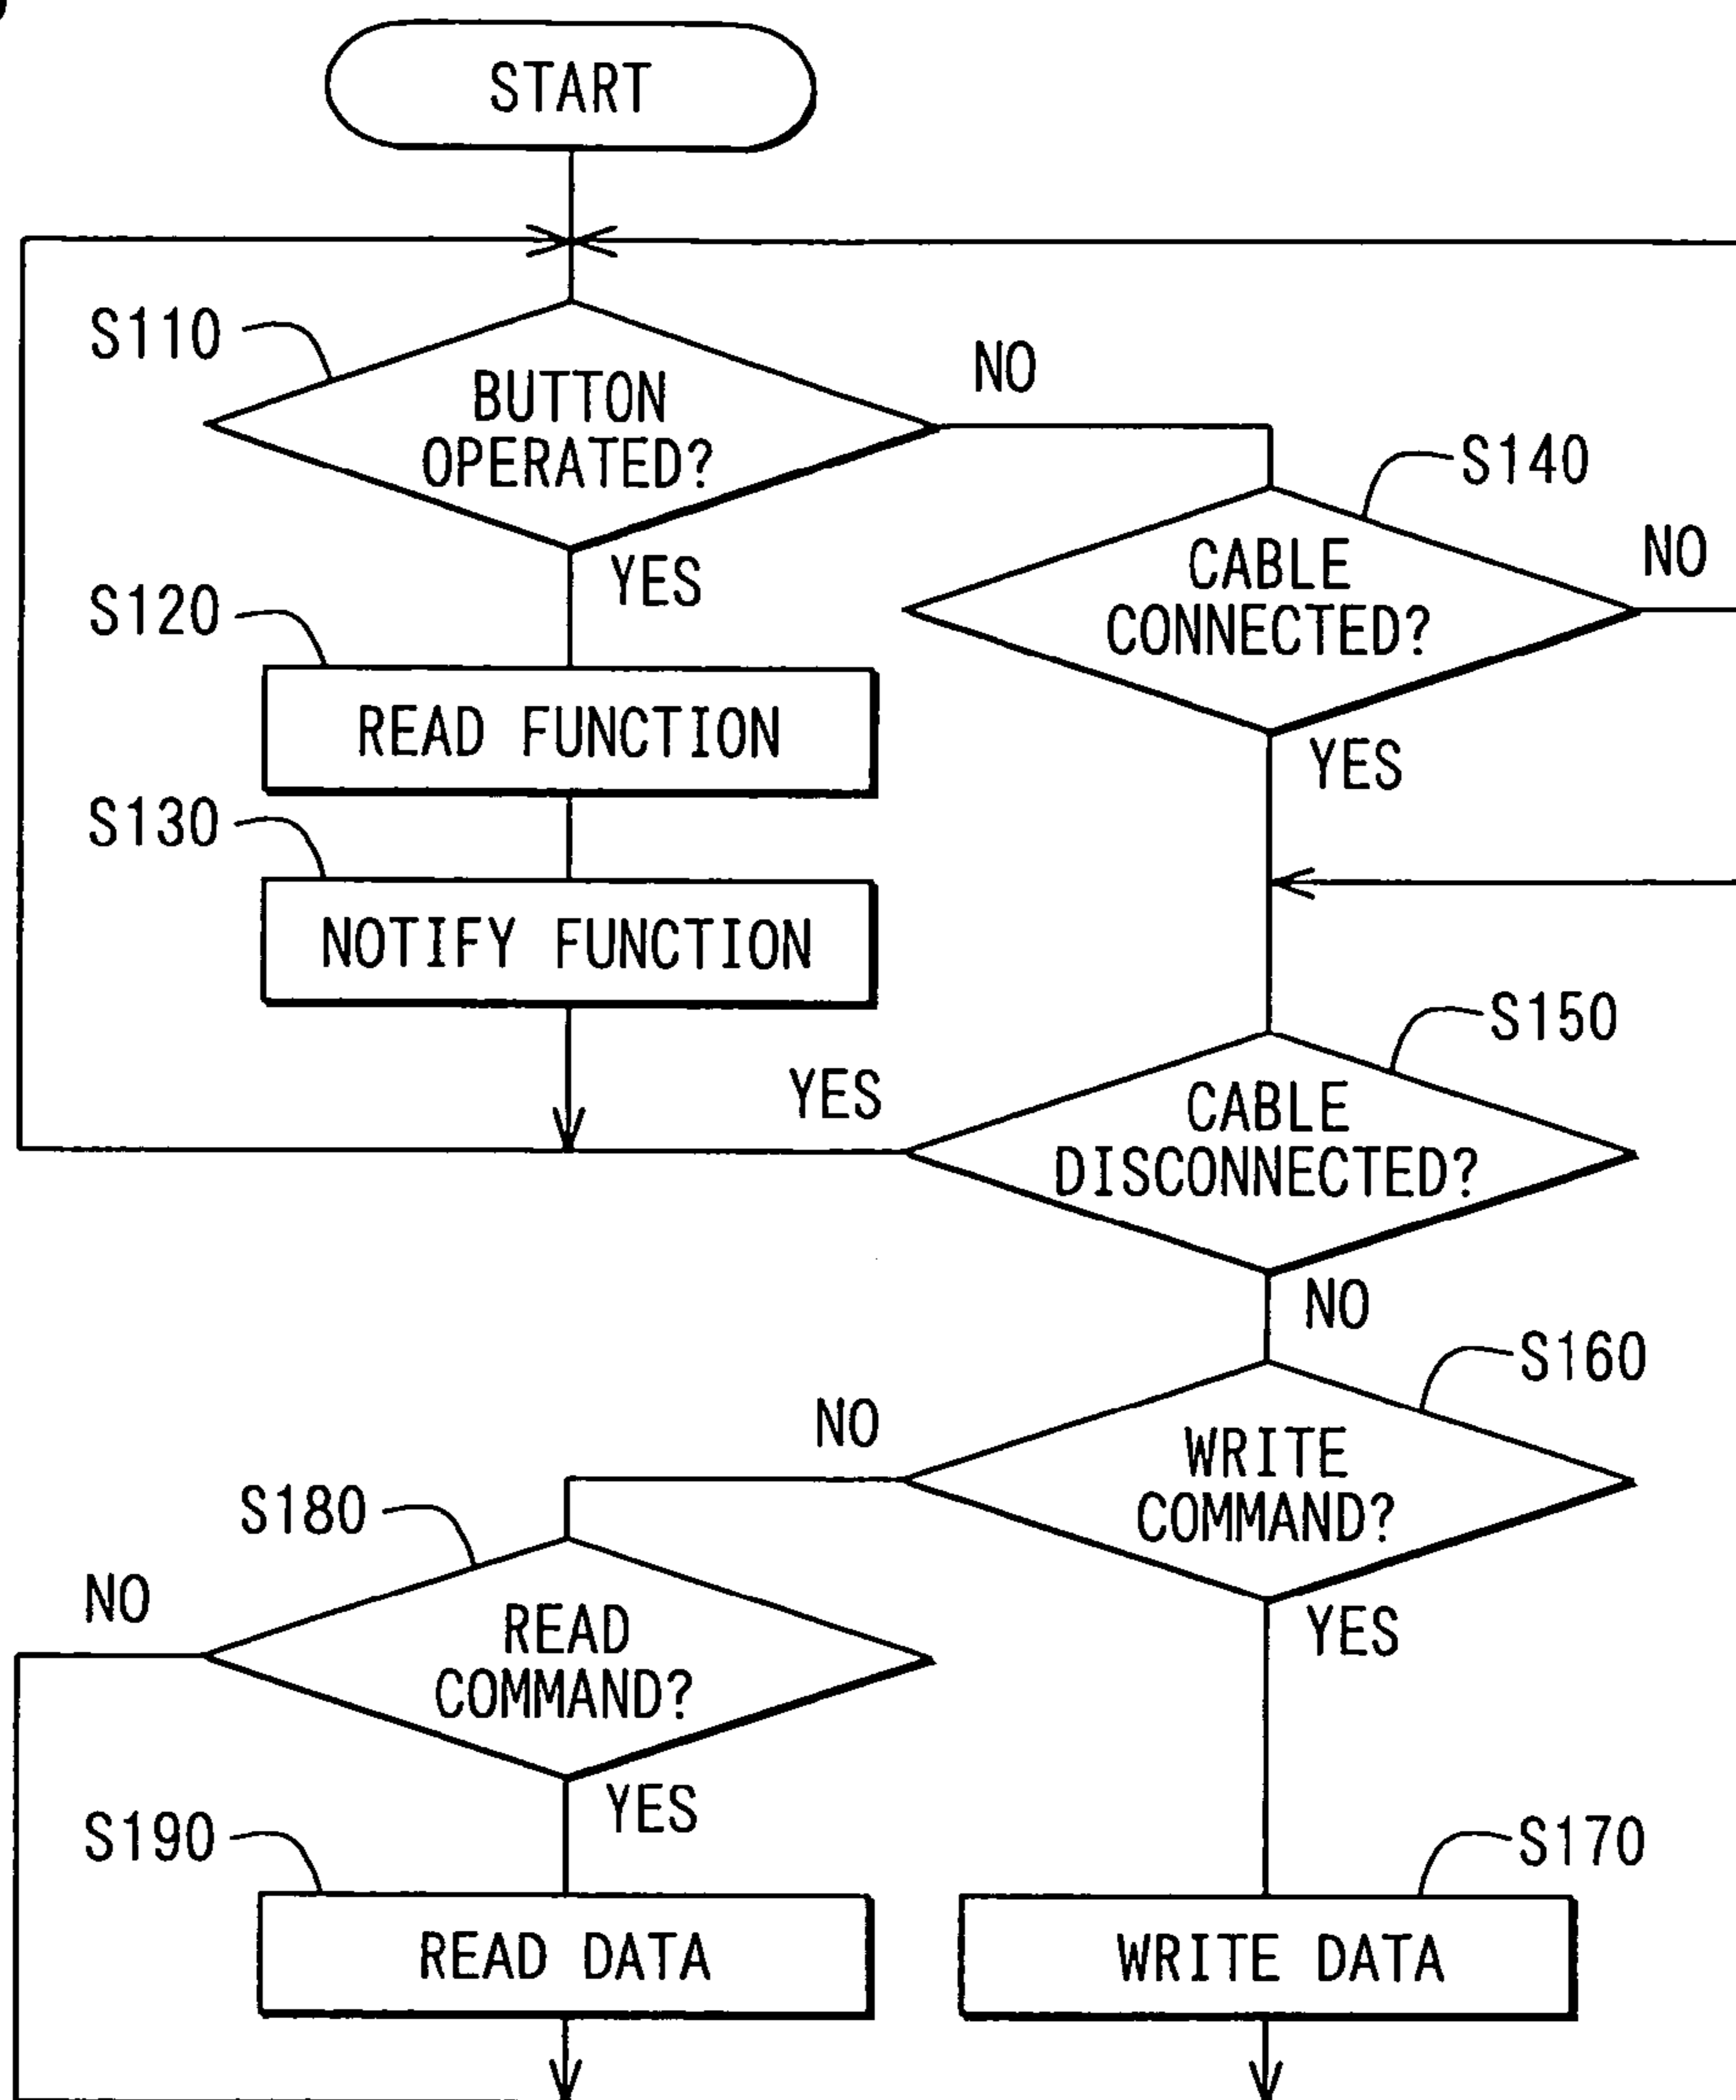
START

S110
BUTTON OPERATED?
NO
YES

S120
READ FUNCTION

S130
NOTIFY FUNCTION

S140
CABLE CONNECTED?
NO
YES

S150
YES
CABLE DISCONNECTED?
NO

S160
NO
WRITE COMMAND?
YES

S180
NO
READ COMMAND?
YES

S190
READ DATA

S170
WRITE DATA